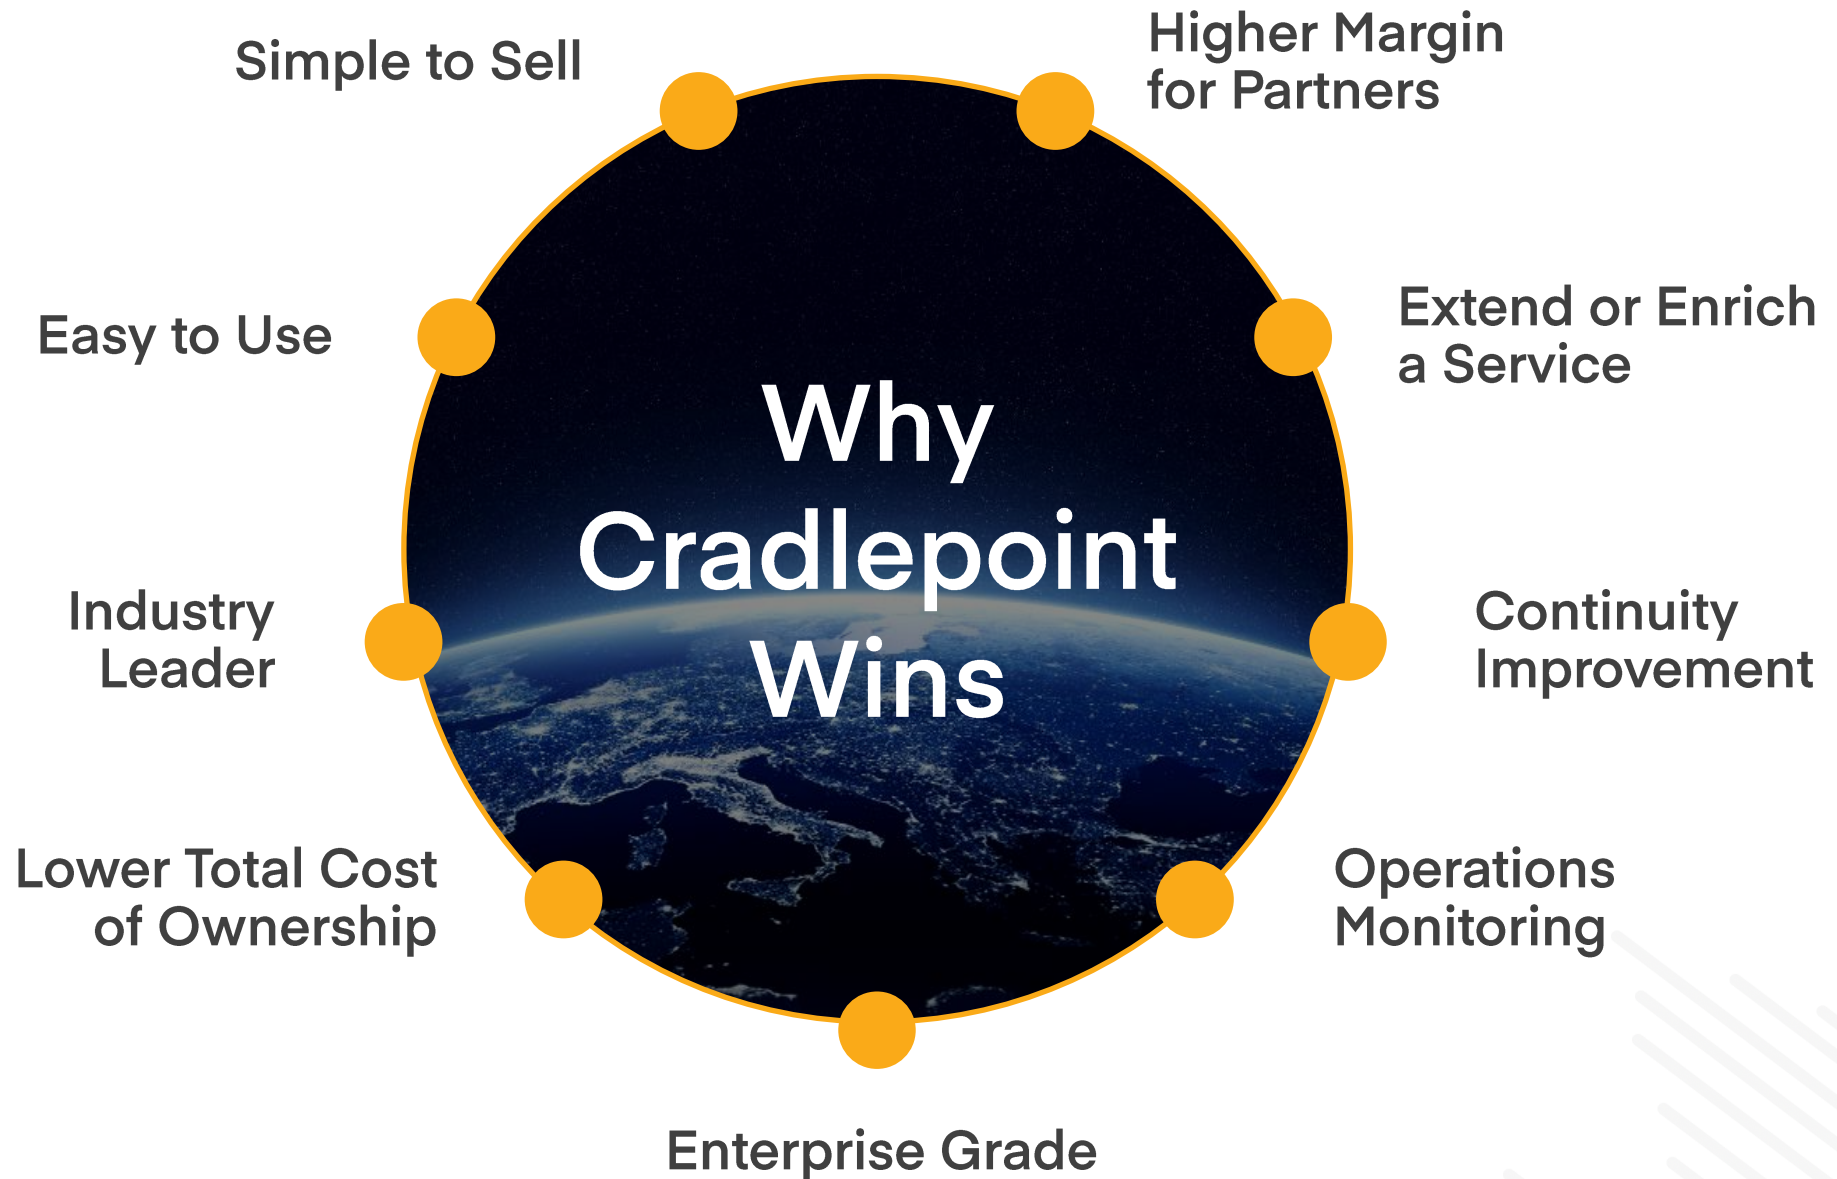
Why Cradlepoint Wins

Simple to Sell

Higher Margin for Partners

Easy to Use

Extend or Enrich a Service

Industry Leader

Continuity Improvement

Lower Total Cost of Ownership

Operations Monitoring

Enterprise Grade